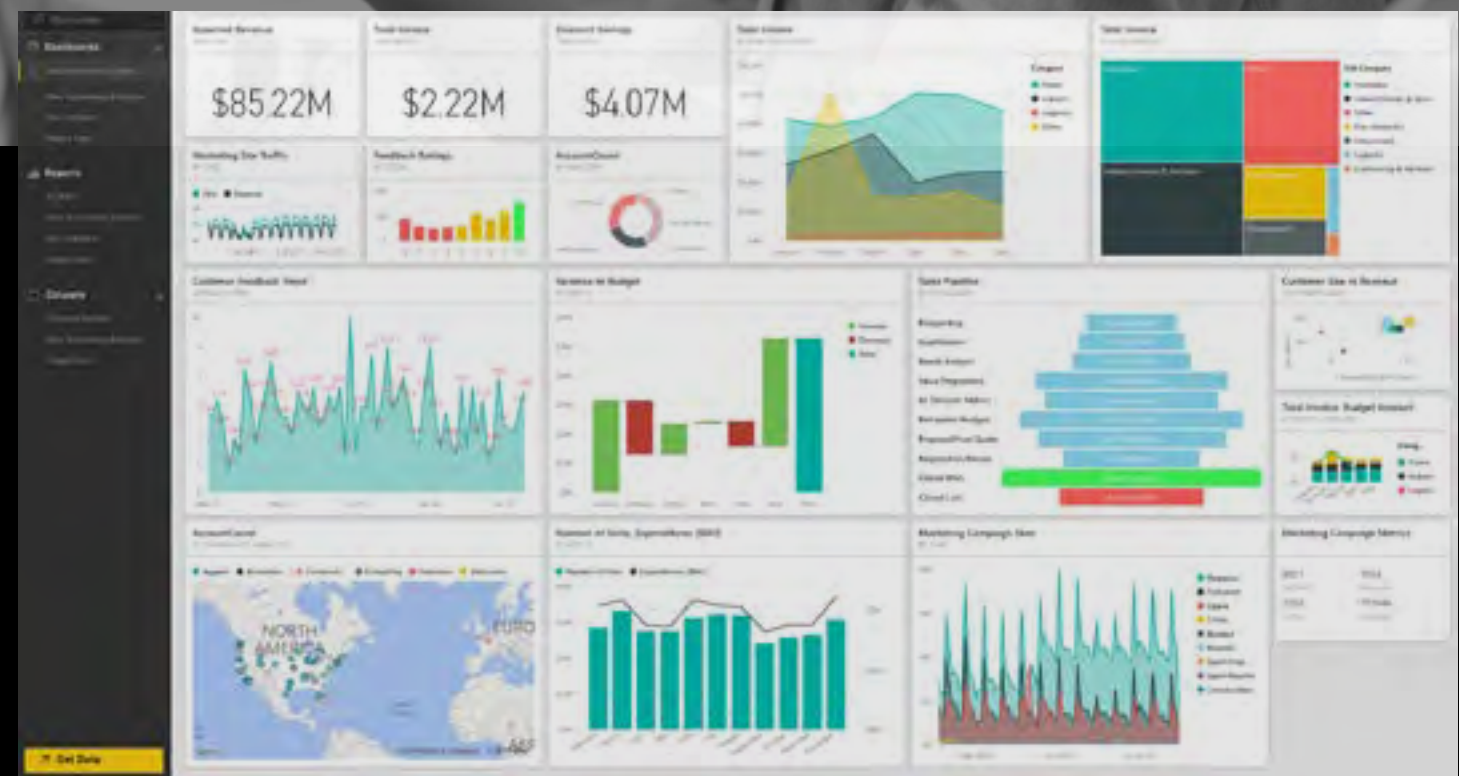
Dashboards

Reports

Datasets

Get Data

Expected Revenue

$85.22M

Total Invoice

$2.22M

Discount Savings

$4.07M

Sales Volume

Total Invoice

Marketing Site Traffic

Feedback Ratings

AccountCount

Customer Feedback Trend

Variance to Budget

Sales Pipeline

Customer Size vs Revenue

Total Invoice Budget Amount

AccountCount

NORTH AMERICA

EURO

Number of Units, Expenditures (BAH)

Marketing Campaign Stats

Marketing Campaign Metrics